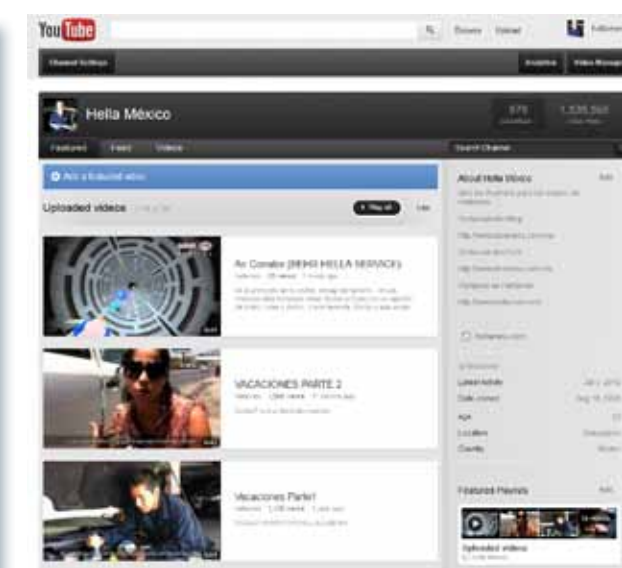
You Tube

Browse Upload

Channel Settings

Analytics Video Manager

Hella México

Featured Feed Videos

Search Channel

Add a featured video

Uploaded videos

Play all

Aire Condition [MINI HELLA SERVICE]

VACACIONES PARTE 2

Vacaciones Parte1

About Hella México

Featured Playlists

Uploaded videos

Latest Activity

Date Joined

Age

Location

Country

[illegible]